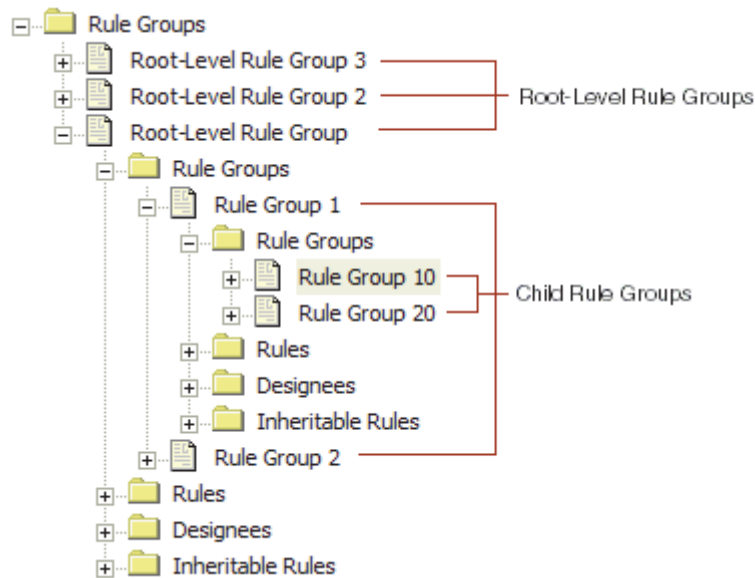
Rule Groups
Root-Level Rule Group 3
Root-Level Rule Group 2
Root-Level Rule Group
Root-Level Rule Groups
Rule Groups
Rule Group 1
Rule Groups
Rule Group 10
Rule Group 20
Child Rule Groups
Rules
Designees
Inheritable Rules
Rule Group 2
Rules
Designees
Inheritable Rules